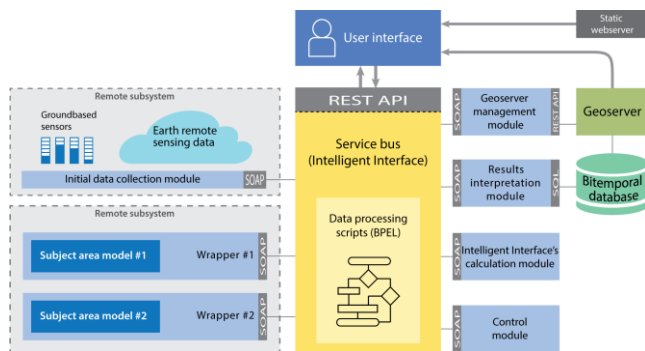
Static webserver

User interface

REST API

Remote subsystem

Groundbased sensors

Earth remote sensing data

Initial data collection module

SOAP

Service bus (Intelligent Interface)

SOAP

Geoserver management module

REST API

Geoserver

SOAP

Results interpretation module

SQL

Bitemporal database

Remote subsystem

Data processing scripts (BPEL)

Subject area model #1

Wrapper #1

SOAP

SOAP

Intelligent Interface's calculation module

Subject area model #2

Wrapper #2

SOAP

SOAP

Control module